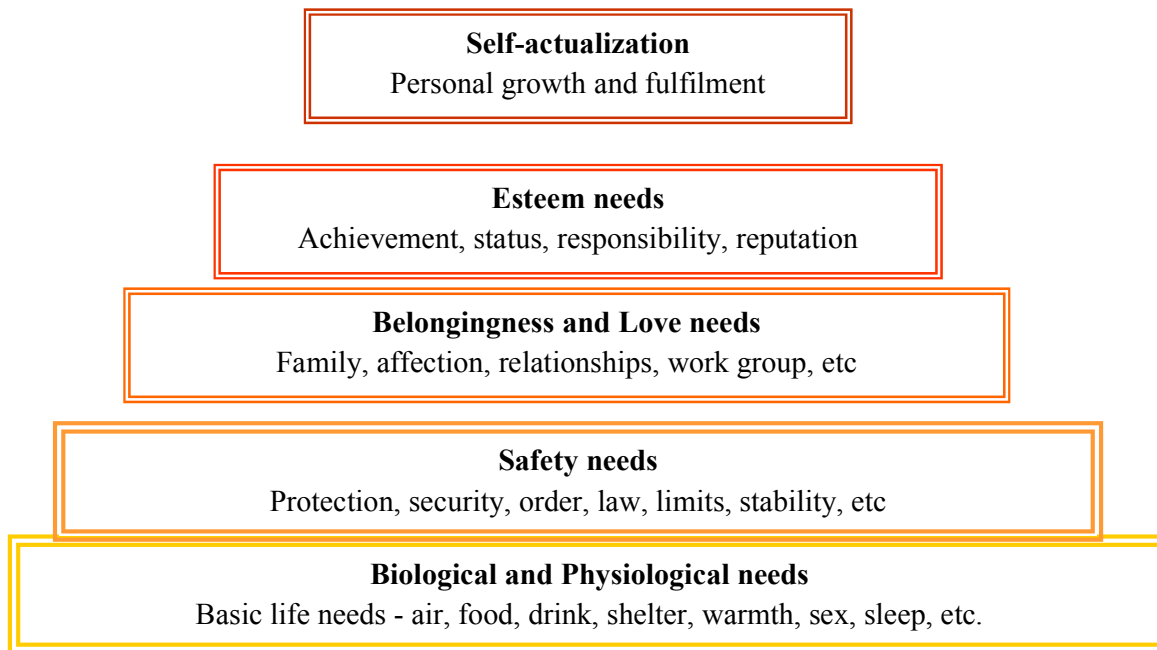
**Self-actualization**
Personal growth and fulfilment

**Esteem needs**
Achievement, status, responsibility, reputation

**Belongingness and Love needs**
Family, affection, relationships, work group, etc

**Safety needs**
Protection, security, order, law, limits, stability, etc

**Biological and Physiological needs**
Basic life needs - air, food, drink, shelter, warmth, sex, sleep, etc.